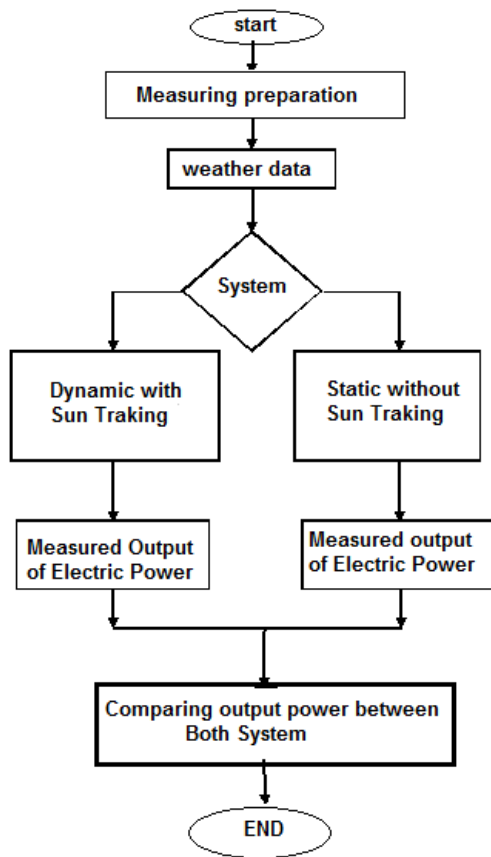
start

Measuring preparation

weather data

System

Dynamic with Sun Traking

Static without Sun Traking

Measured Output of Electric Power

Measured output of Electric Power

Comparing output power between Both System

END